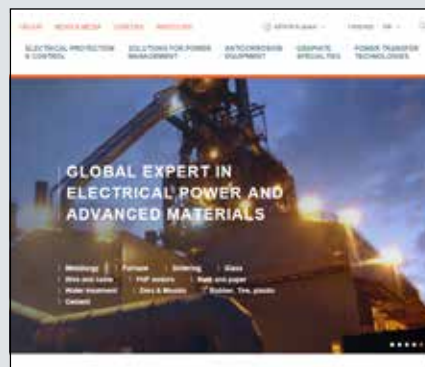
GROUP NEWS & MEDIA CAREERS INVESTORS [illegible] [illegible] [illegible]

ELECTRICAL PROTECTION & CONTROL SOLUTIONS FOR POWER MANAGEMENT ANTICORROSION EQUIPMENT GRAPHITE SPECIALTIES POWER TRANSFER TECHNOLOGIES

GLOBAL EXPERT IN ELECTRICAL POWER AND ADVANCED MATERIALS

Metallurgy | Furnace | Sintering | Glass | Wire and cable | PVF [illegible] | Pulp and paper | Water treatment | Zinc & Metals | Rubber, Tire, plastic | Cement